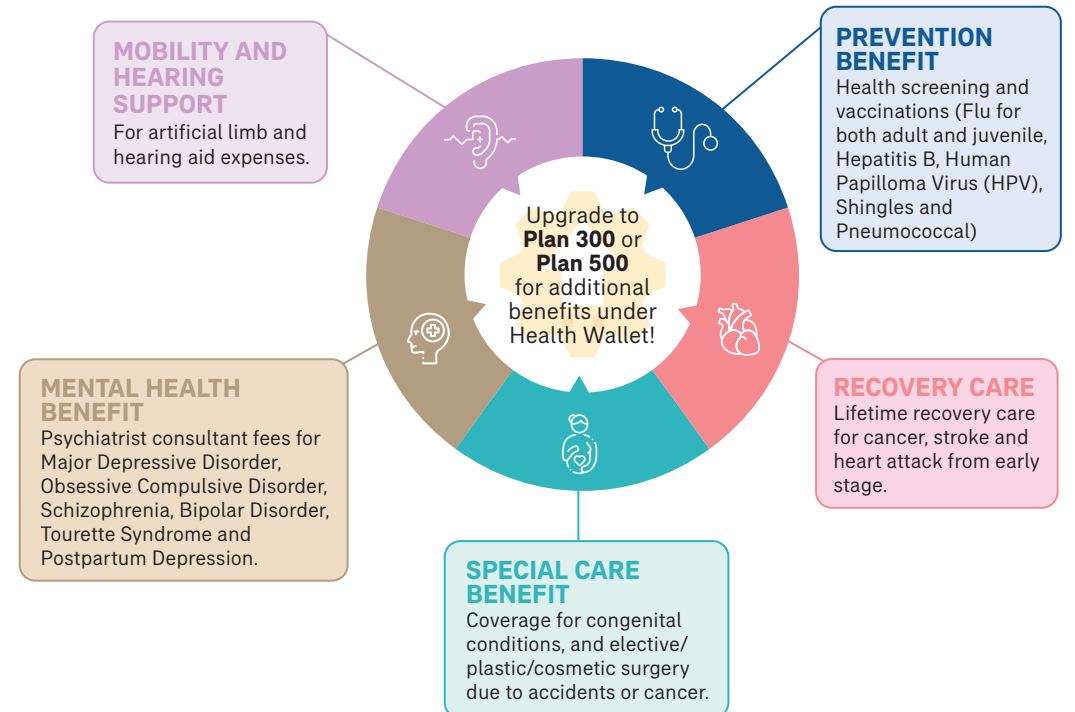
MOBILITY AND HEARING SUPPORT
For artificial limb and hearing aid expenses.

PREVENTION BENEFIT
Health screening and vaccinations (Flu for both adult and juvenile, Hepatitis B, Human Papilloma Virus (HPV), Shingles and Pneumococcal)

Upgrade to **Plan 300** or **Plan 500** for additional benefits under Health Wallet!

MENTAL HEALTH BENEFIT
Psychiatrist consultant fees for Major Depressive Disorder, Obsessive Compulsive Disorder, Schizophrenia, Bipolar Disorder, Tourette Syndrome and Postpartum Depression.

RECOVERY CARE
Lifetime recovery care for cancer, stroke and heart attack from early stage.

SPECIAL CARE BENEFIT
Coverage for congenital conditions, and elective/plastic/cosmetic surgery due to accidents or cancer.